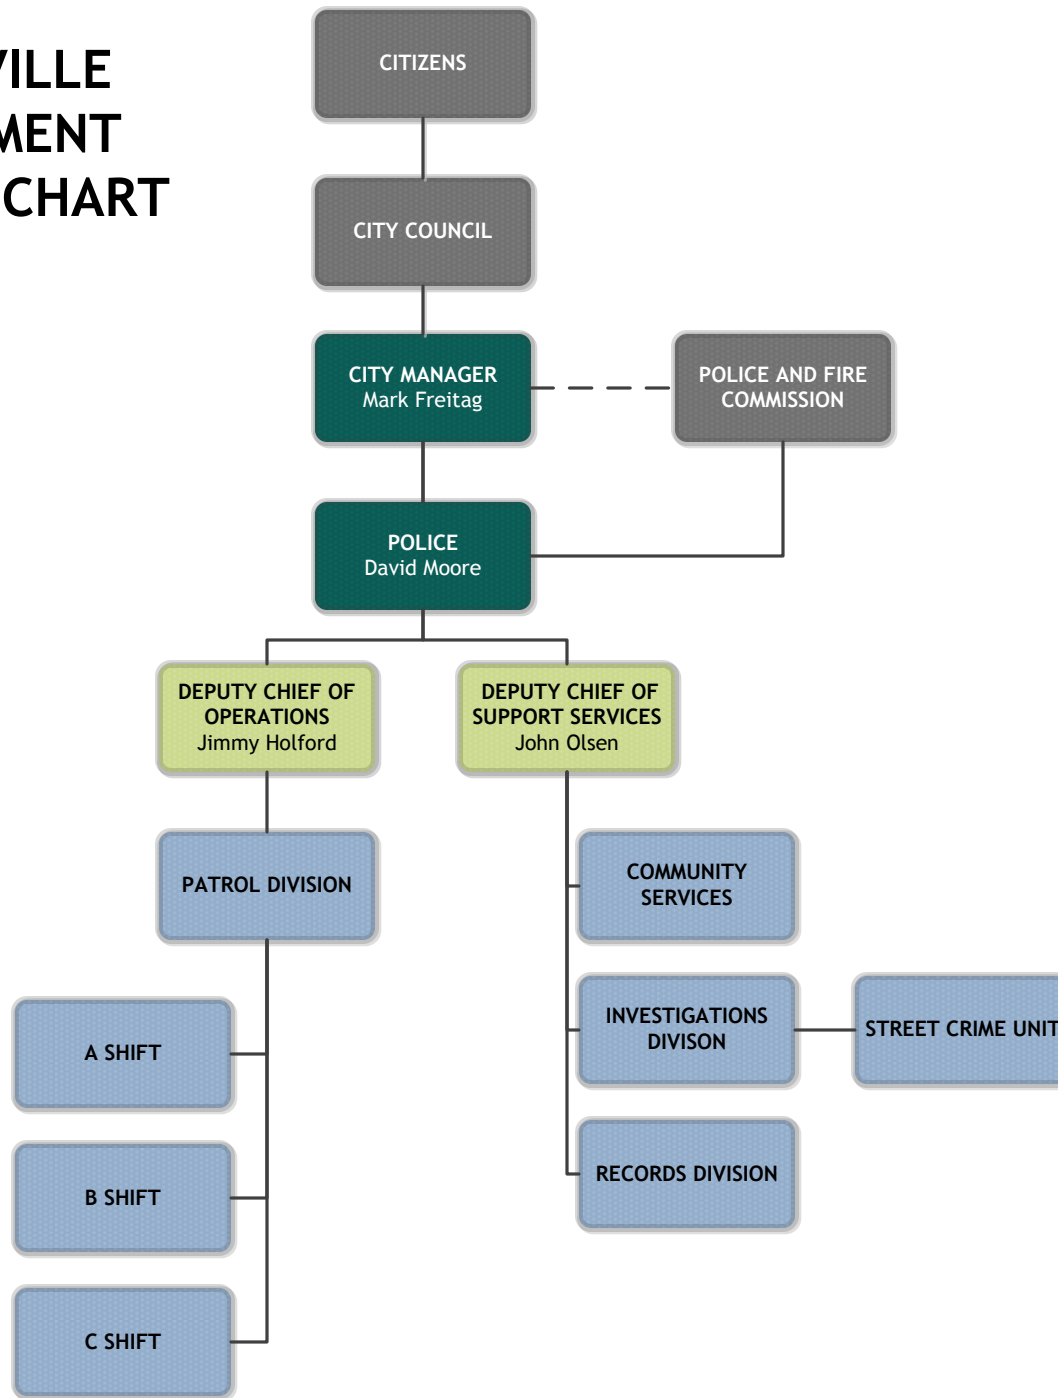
VILLE
MENT
CHART

CITIZENS

CITY COUNCIL

CITY MANAGER
Mark Freitag

POLICE AND FIRE COMMISSION

POLICE
David Moore

DEPUTY CHIEF OF OPERATIONS
Jimmy Holford

DEPUTY CHIEF OF SUPPORT SERVICES
John Olsen

PATROL DIVISION

COMMUNITY SERVICES

A SHIFT

INVESTIGATIONS DIVISON

STREET CRIME UNIT

B SHIFT

RECORDS DIVISION

C SHIFT